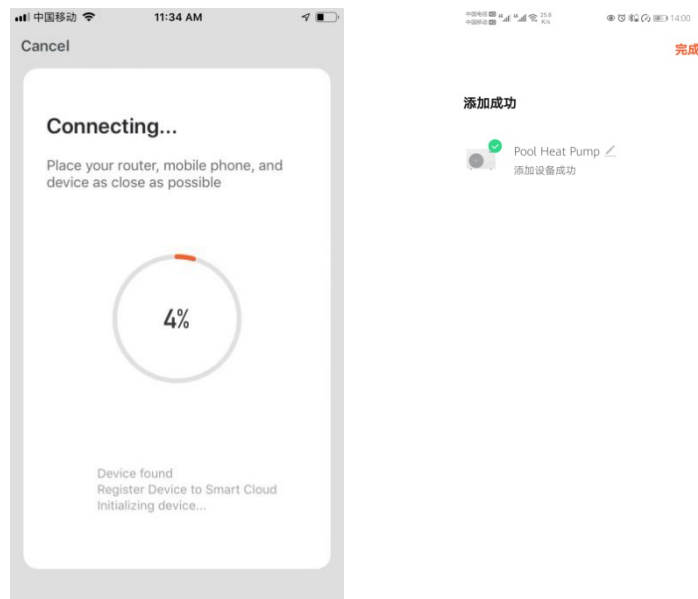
中国移动 11:34 AM

Cancel

Connecting...

Place your router, mobile phone, and device as close as possible

4%

Device found
Register Device to Smart Cloud
Initializing device...

14:00

完成

添加成功

Pool Heat Pump
添加设备成功